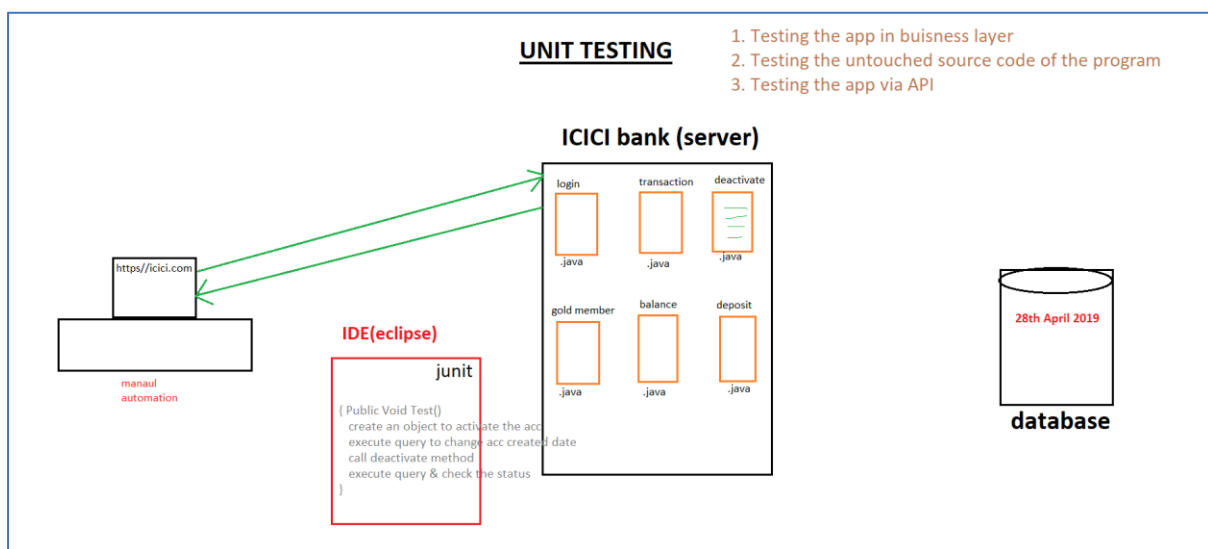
UNIT TESTING

1. Testing the app in buisness layer
2. Testing the untouched source code of the program
3. Testing the app via API

ICICI bank (server)

login
.java
transaction
.java
deactivate
.java
gold member
.java
balance
.java
deposit
.java

https//icici.com

manaul
automation

IDE(eclipse)

junit

{ Public Void Test()
create an object to activate the acc
execute query to change acc created date
call deactivate method
execute query & check the status
}

28th April 2019

database